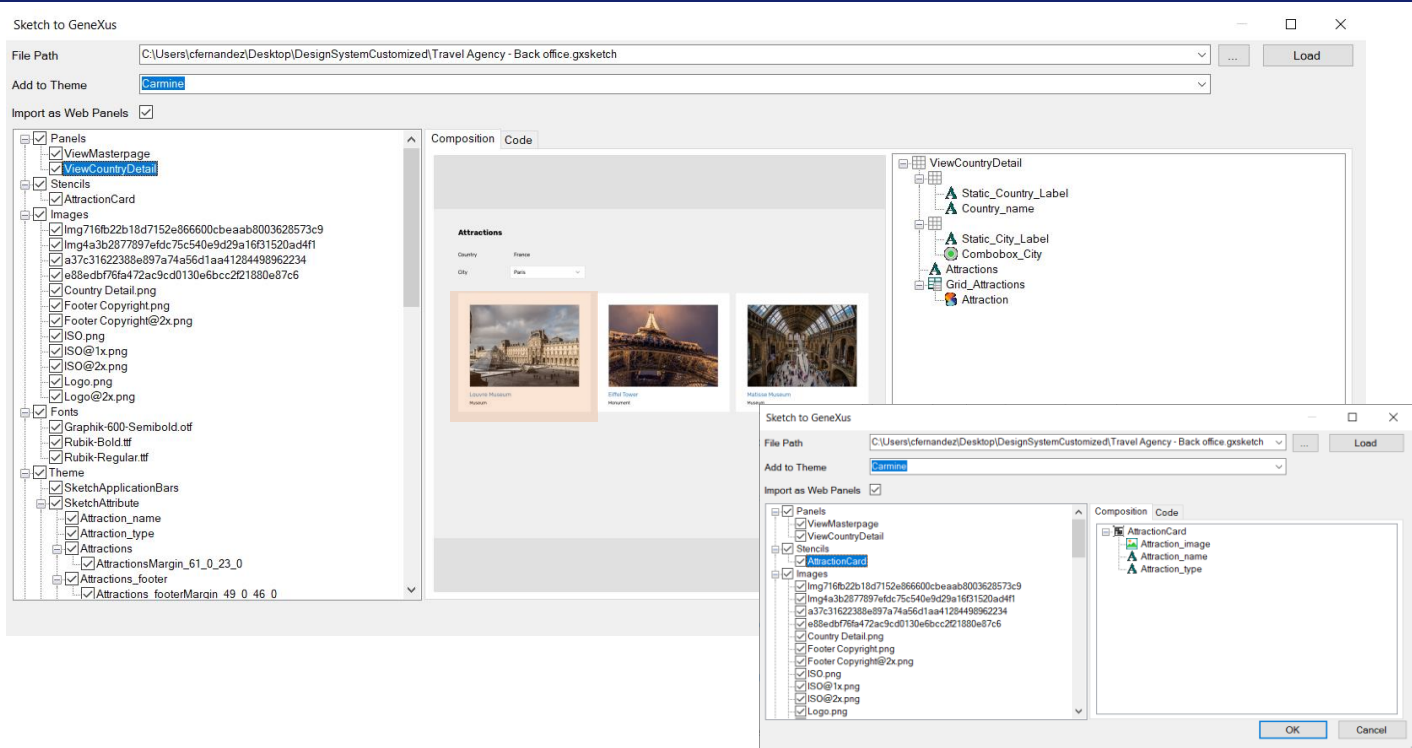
Sketch to GeneXus

File Path C:\Users\cfernandez\Desktop\DesignSystemCustomized\Travel Agency - Back office.gxsketch ... Load

Add to Theme Carmine

Import as Web Panels

Panels
ViewMasterpage
ViewCountryDetail
Stencils
AttractionCard
Images
Img716fb22b18d7152e866600cbeaab8003628573c9
Img4a3b2877897efdc75c540e9d29a16f31520ad4f1
a37c31622388e897a74a56d1aa41284498962234
e88edbf76fa472ac9cd0130e6bcc2f21880e87c6
Country Detail.png
Footer Copyright.png
Footer Copyright@2x.png
ISO.png
ISO@1x.png
ISO@2x.png
Logo.png
Logo@2x.png
Fonts
Graphik-600-Semibold.otf
Rubik-Bold.ttf
Rubik-Regular.ttf
Theme
SketchApplicationBars
SketchAttribute
Attraction_name
Attraction_type
Attractions
AttractionsMargin_61_0_23_0
Attractions_footer
Attractions_footerMargin_49_0_46_0

Composition Code

Attractions
Country France
City Paris
Louvre Museum
Museum
Eiffel Tower
Monument
Matisse Museum
Museum

ViewCountryDetail
Static_Country_Label
Country_name
Static_City_Label
Combobox_City
Attractions
Grid_Attractions
Attraction

Sketch to GeneXus

File Path C:\Users\cfernandez\Desktop\DesignSystemCustomized\Travel Agency - Back office.gxsketch ... Load

Add to Theme Carmine

Import as Web Panels

Panels
ViewMasterpage
ViewCountryDetail
Stencils
AttractionCard
Images
Img716fb22b18d7152e866600cbeaab8003628573c9
Img4a3b2877897efdc75c540e9d29a16f31520ad4f1
a37c31622388e897a74a56d1aa41284498962234
e88edbf76fa472ac9cd0130e6bcc2f21880e87c6
Country Detail.png
Footer Copyright.png
Footer Copyright@2x.png
ISO.png
ISO@1x.png
ISO@2x.png
Logo.png

Composition Code

AttractionCard
Attraction_image
Attraction_name
Attraction_type

OK Cancel